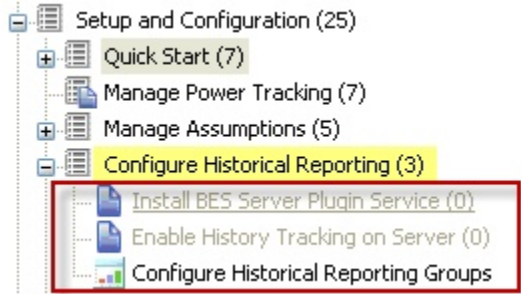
Setup and Configuration (25)
Quick Start (7)
Manage Power Tracking (7)
Manage Assumptions (5)
Configure Historical Reporting (3)
Install BES Server Plugin Service (0)
Enable History Tracking on Server (0)
Configure Historical Reporting Groups